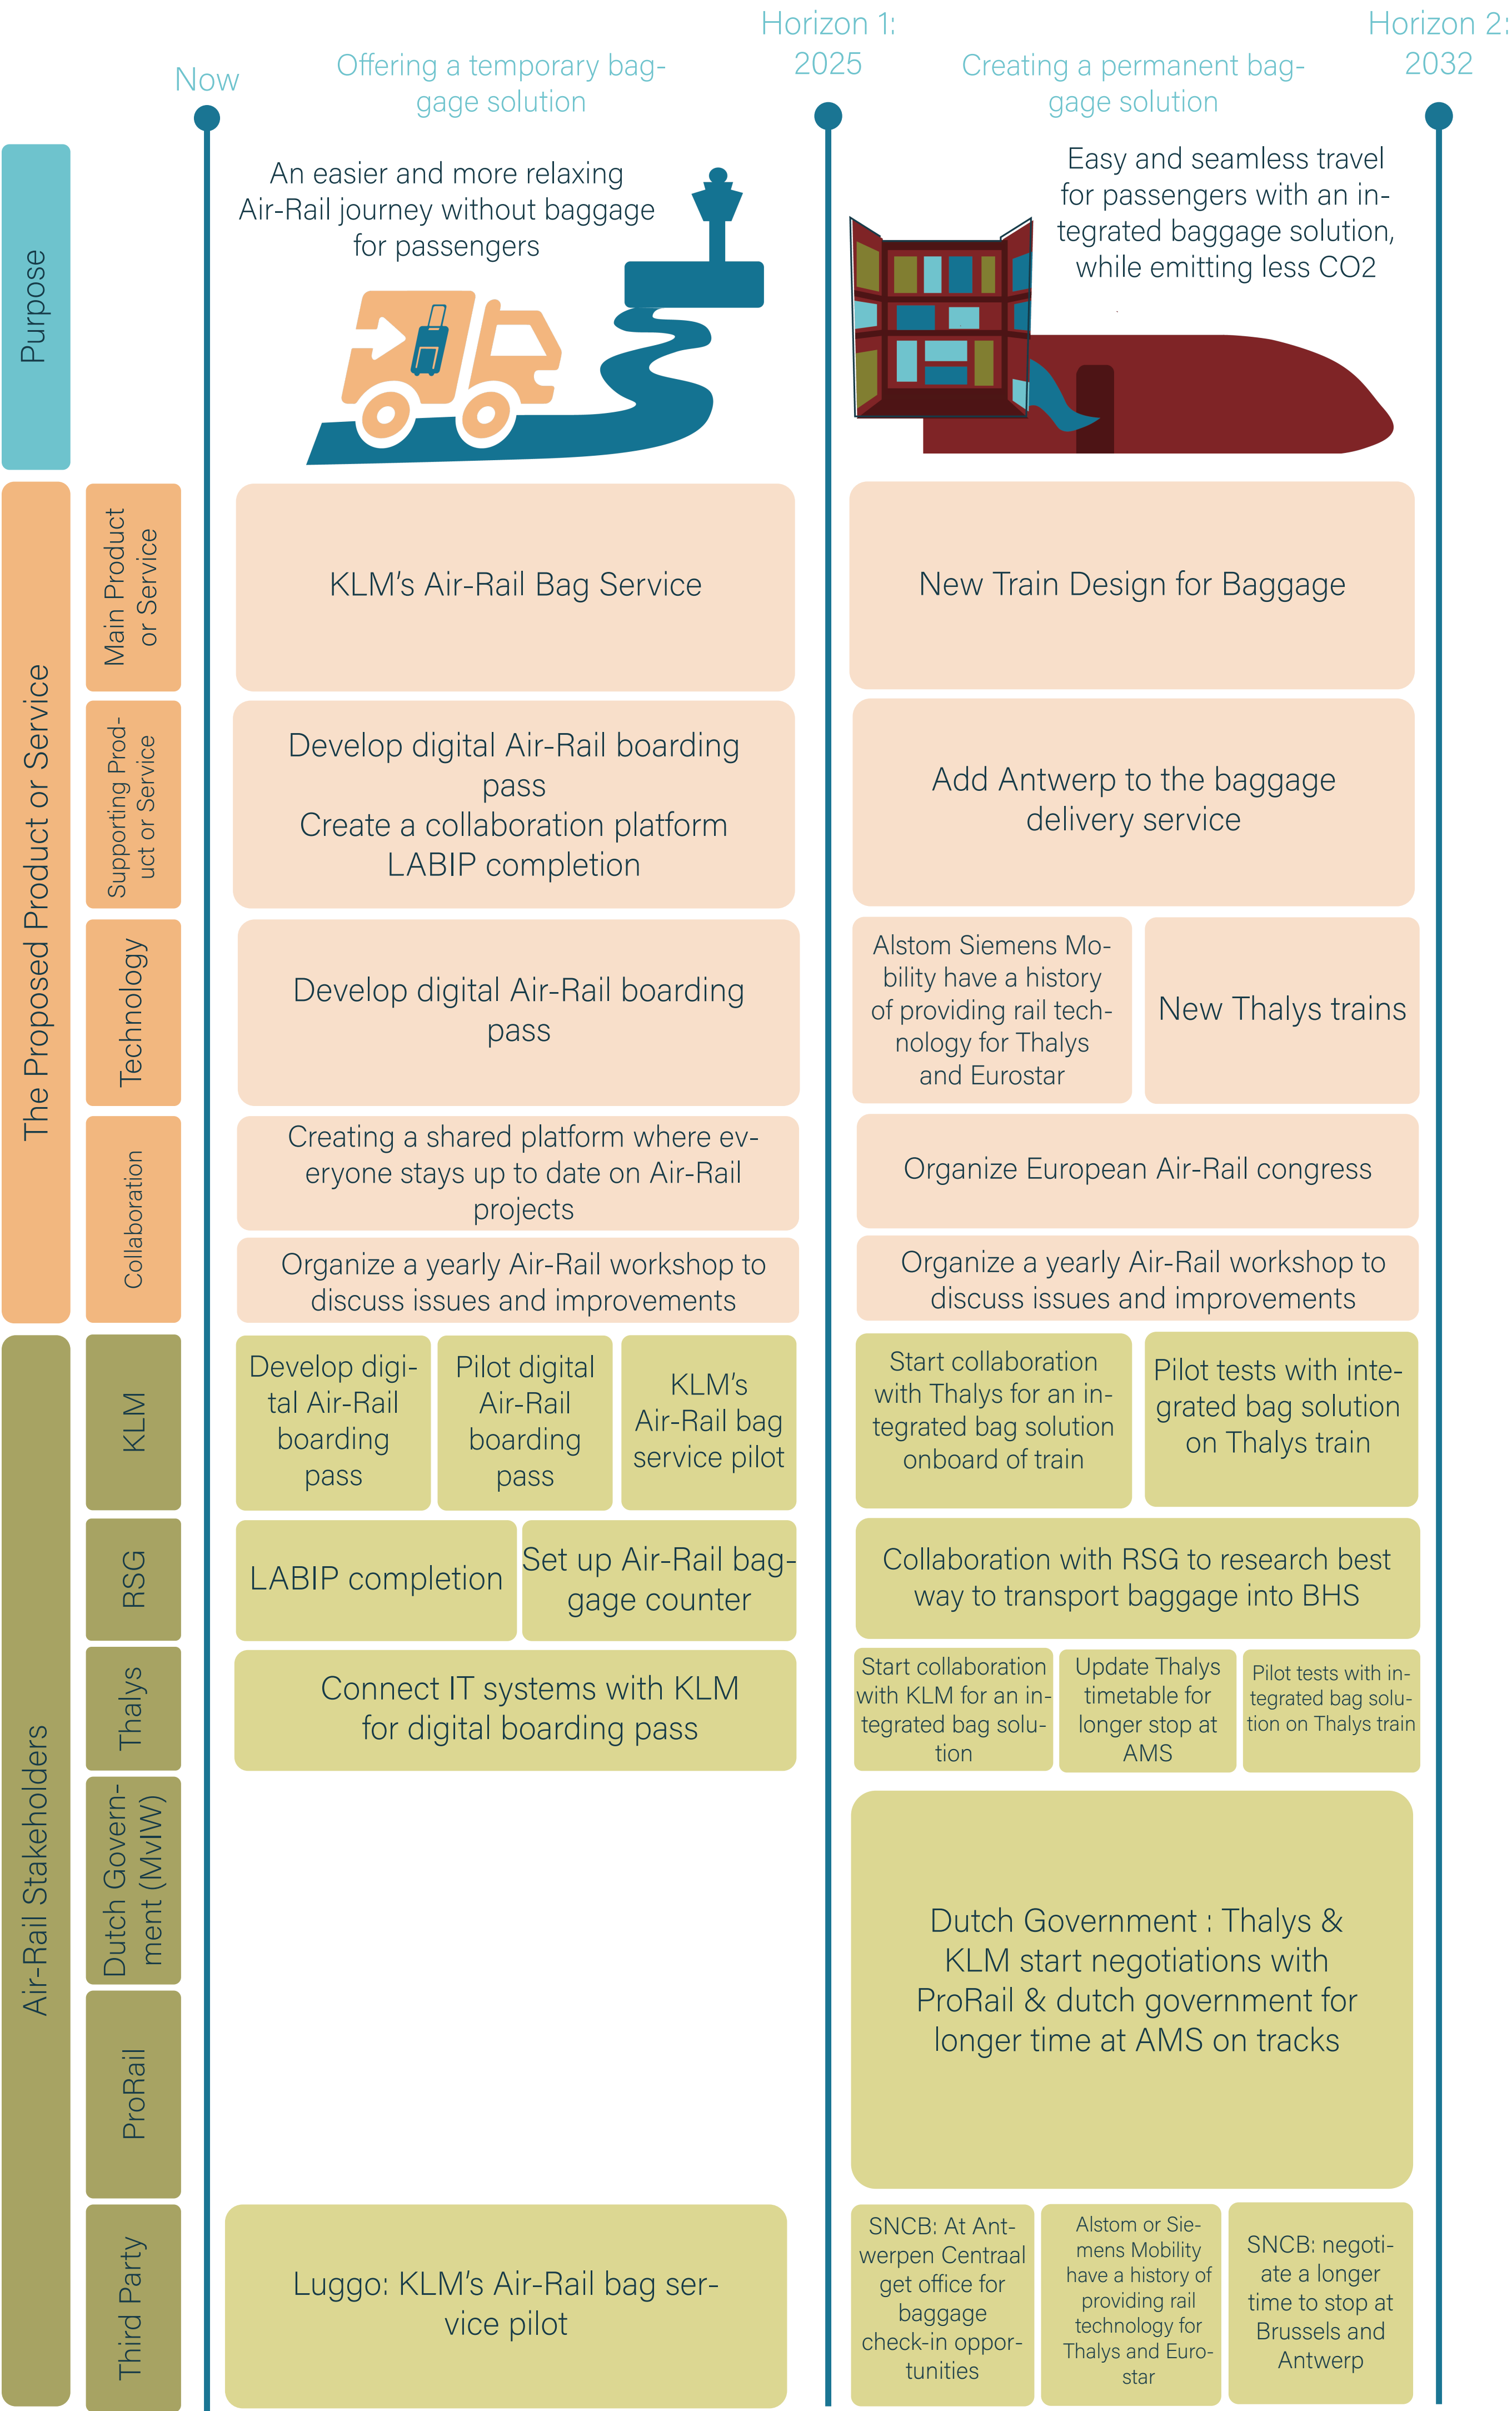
Now

Offering a temporary baggage solution

Horizon 1: 2025

Creating a permanent baggage solution

Horizon 2: 2032

Purpose

An easier and more relaxing Air-Rail journey without baggage for passengers

Easy and seamless travel for passengers with an integrated baggage solution, while emitting less CO2

The Proposed Product or Service

Main Product or Service

KLM's Air-Rail Bag Service

New Train Design for Baggage

Supporting Product or Service

Develop digital Air-Rail boarding pass
Create a collaboration platform
LABIP completion

Add Antwerp to the baggage delivery service

Technology

Develop digital Air-Rail boarding pass

Alstom Siemens Mobility have a history of providing rail technology for Thalys and Eurostar

New Thalys trains

Collaboration

Creating a shared platform where everyone stays up to date on Air-Rail projects

Organize European Air-Rail congress

Organize a yearly Air-Rail workshop to discuss issues and improvements

Organize a yearly Air-Rail workshop to discuss issues and improvements

Air-Rail Stakeholders

KLM

Develop digital Air-Rail boarding pass

Pilot digital Air-Rail boarding pass

KLM's Air-Rail bag service pilot

Start collaboration with Thalys for an integrated bag solution onboard of train

Pilot tests with integrated bag solution on Thalys train

RSG

LABIP completion

Set up Air-Rail baggage counter

Collaboration with RSG to research best way to transport baggage into BHS

Thalys

Connect IT systems with KLM for digital boarding pass

Start collaboration with KLM for an integrated bag solution

Update Thalys timetable for longer stop at AMS

Pilot tests with integrated bag solution on Thalys train

Dutch Government (MvIW)

ProRail

Dutch Government : Thalys & KLM start negotiations with ProRail & dutch government for longer time at AMS on tracks

Third Party

Luggo: KLM's Air-Rail bag service pilot

SNCB: At Antwerpen Centraal get office for baggage check-in opportunities

Alstom or Siemens Mobility have a history of providing rail technology for Thalys and Eurostar

SNCB: negotiate a longer time to stop at Brussels and Antwerp